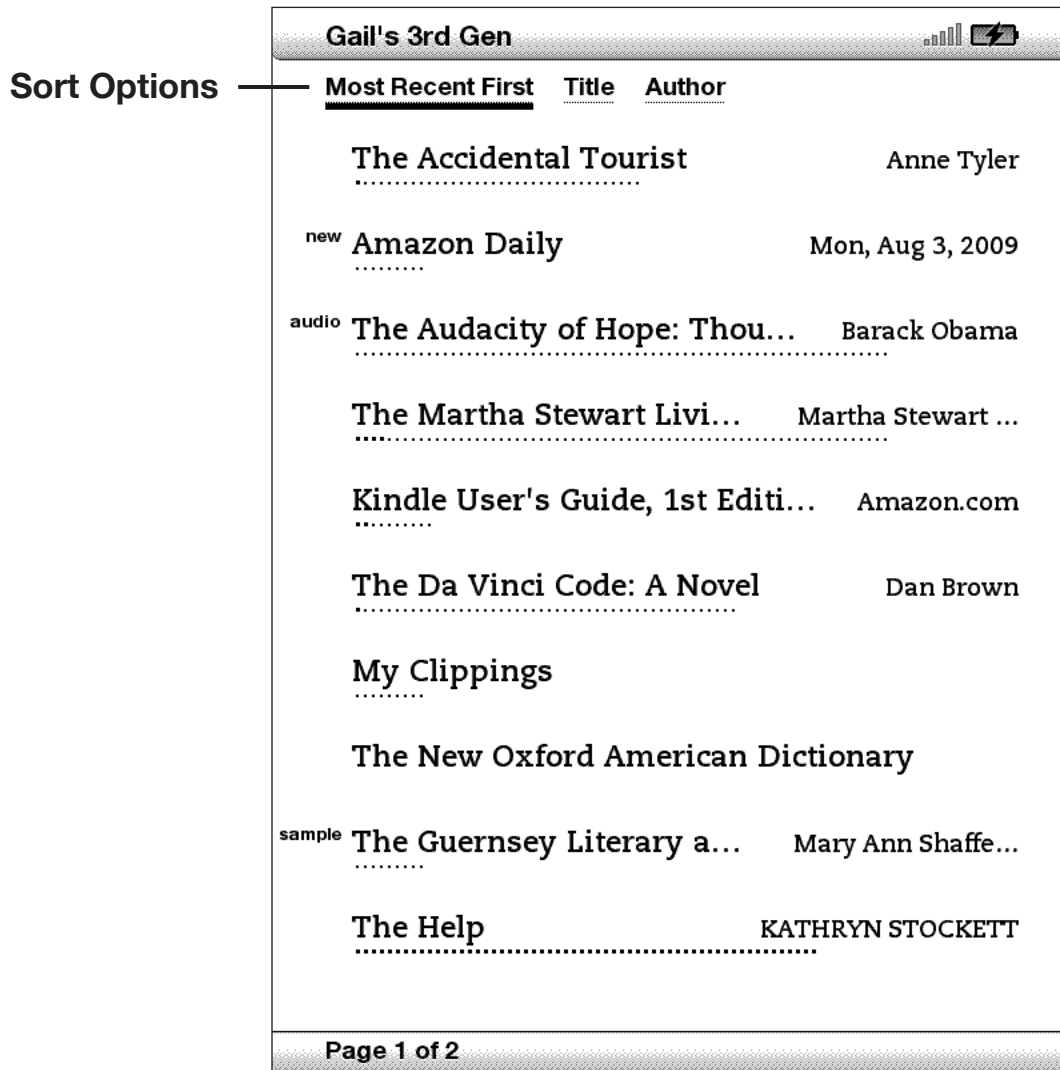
Gail's 3rd Gen

Sort Options

Most Recent First Title Author

The Accidental Tourist Anne Tyler

new Amazon Daily Mon, Aug 3, 2009

audio The Audacity of Hope: Thou... Barack Obama

The Martha Stewart Livi... Martha Stewart ...

Kindle User's Guide, 1st Editi... Amazon.com

The Da Vinci Code: A Novel Dan Brown

My Clippings

The New Oxford American Dictionary

sample The Guernsey Literary a... Mary Ann Shaffe...

The Help KATHRYN STOCKETT

Page 1 of 2